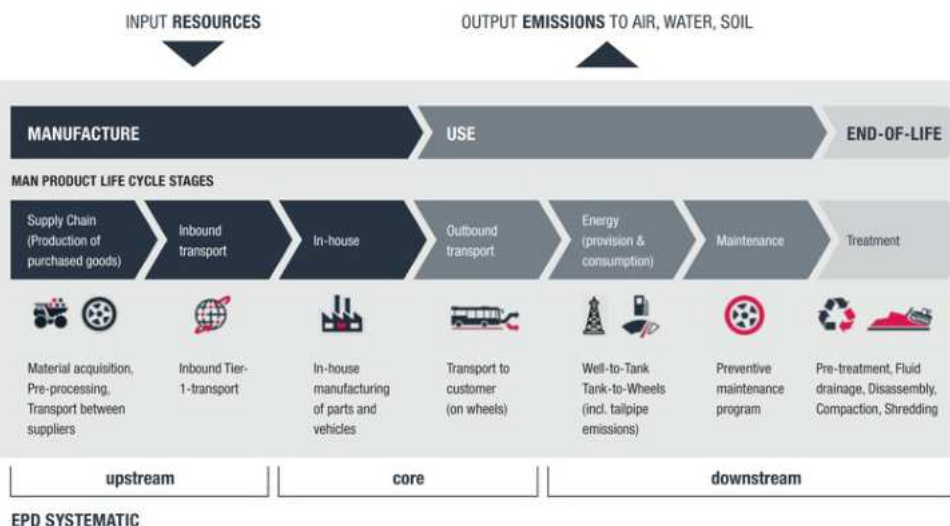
INPUT RESOURCES

OUTPUT EMISSIONS TO AIR, WATER, SOIL

MANUFACTURE

USE

END-OF-LIFE

MAN PRODUCT LIFE CYCLE STAGES

Supply Chain (Production of purchased goods)

Inbound transport

In-house

Outbound transport

Energy (provision & consumption)

Maintenance

Treatment

Material acquisition, Pre-processing, Transport between suppliers

Inbound Tier-1-transport

In-house manufacturing of parts and vehicles

Transport to customer (on wheels)

Well-to-Tank Tank-to-Wheels (incl. tailpipe emissions)

Preventive maintenance program

Pre-treatment, Fluid drainage, Disassembly, Compaction, Shredding

upstream

core

downstream

EPD SYSTEMATIC